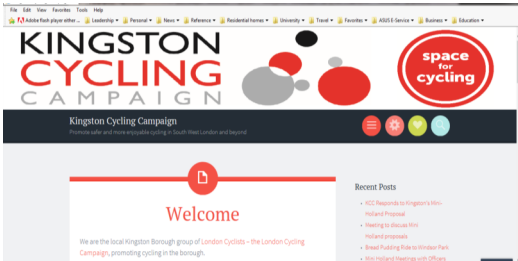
File Edit View Favorites Tools Help

Adobe flash player either ... Leadership Personal News Reference Residential homes University Travel Favorites ASUS E-Service Business Education

KINGSTON CYCLING CAMPAIGN

space for cycling

Kingston Cycling Campaign

Promote safer and more enjoyable cycling in South West London and beyond

Welcome

We are the local Kingston Borough group of London Cyclists – the London Cycling Campaign, promoting cycling in the borough.

Recent Posts

KCC Responds to Kingston's Mini-Holland Proposal

Meeting to discuss Mini Holland proposals

Bread Pudding Ride to Windsor Park

Mini Holland Meetings with Officers